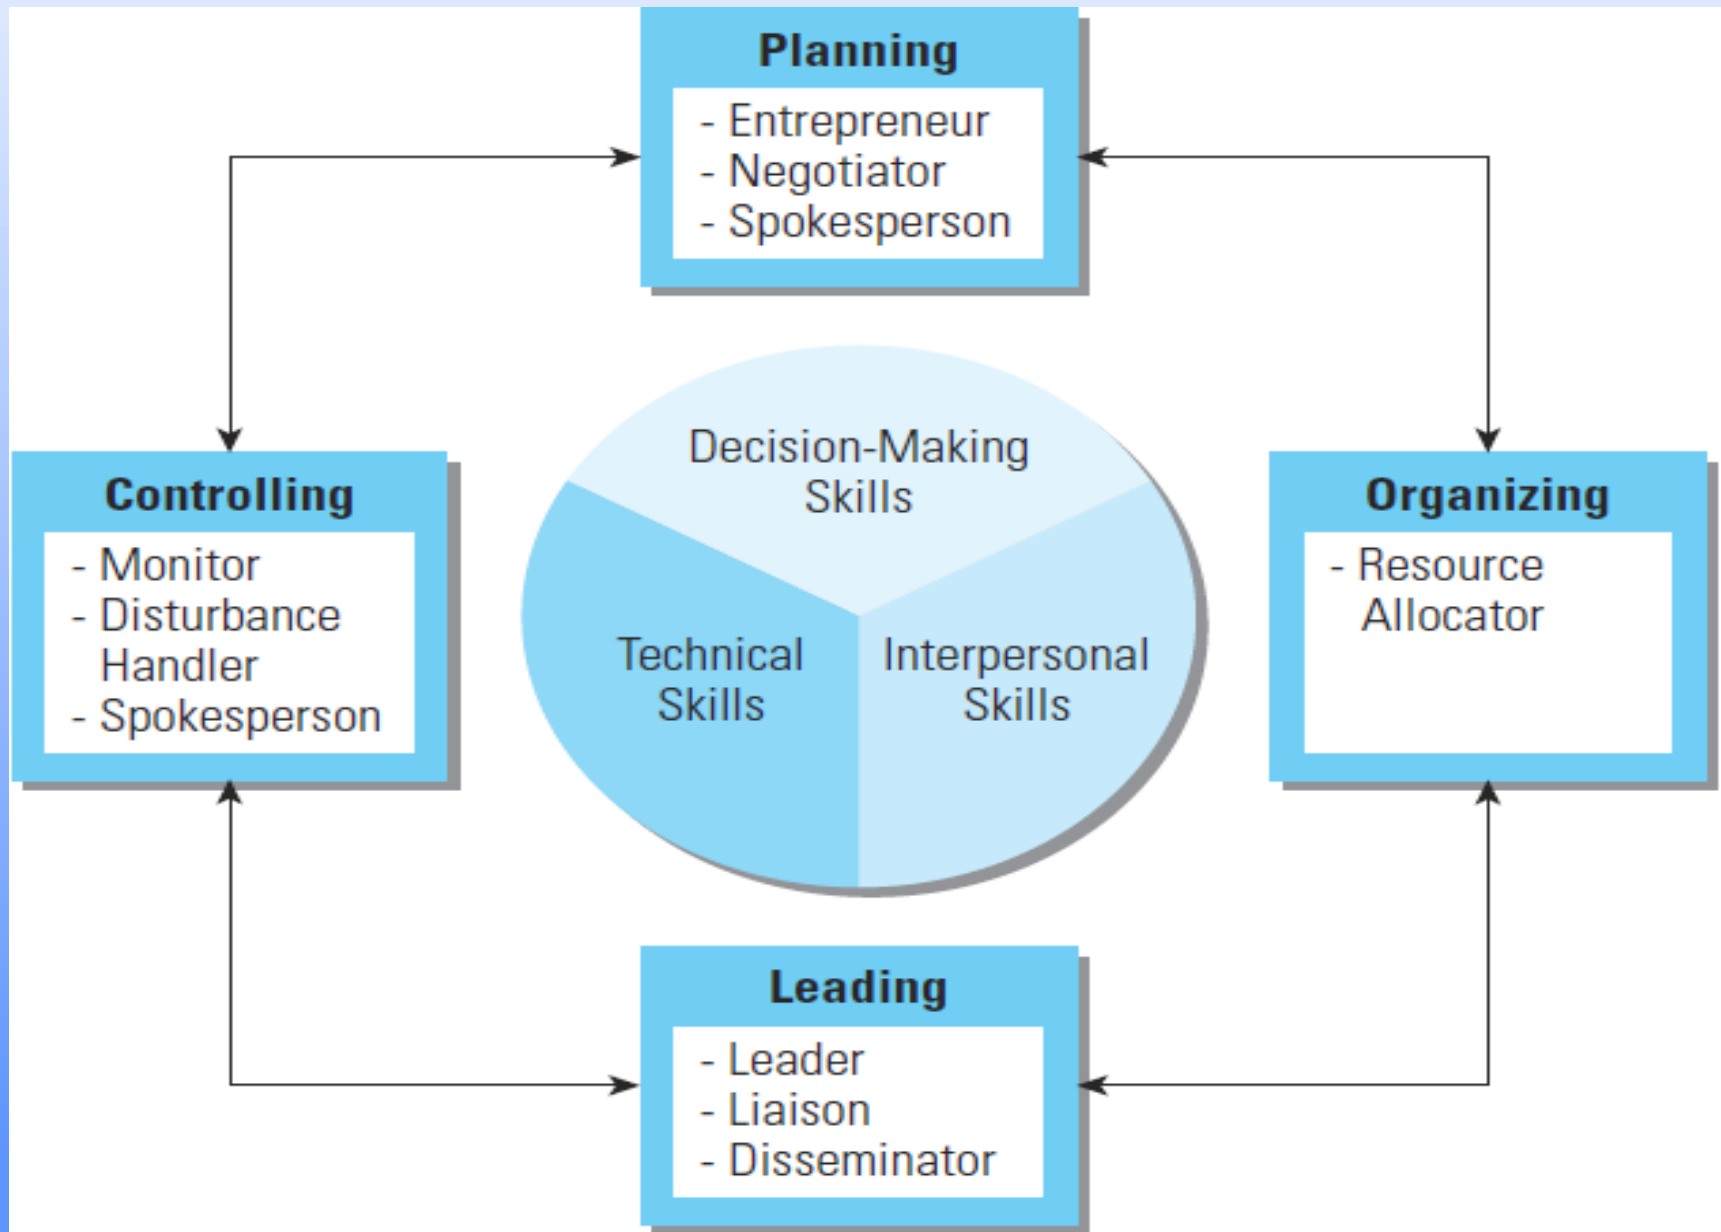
Planning
- Entrepreneur
- Negotiator
- Spokesperson

Controlling
- Monitor
- Disturbance Handler
- Spokesperson

Decision-Making Skills

Technical Skills

Interpersonal Skills

Organizing
- Resource Allocator

Leading
- Leader
- Liaison
- Disseminator